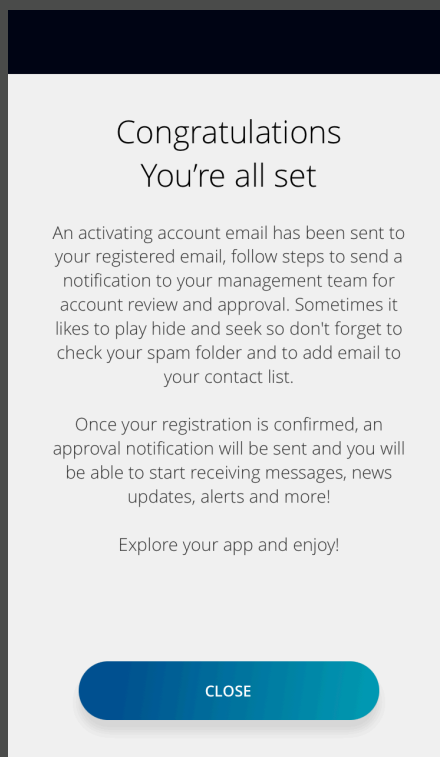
Congratulations
You're all set

An activating account email has been sent to your registered email, follow steps to send a notification to your management team for account review and approval. Sometimes it likes to play hide and seek so don't forget to check your spam folder and to add email to your contact list.

Once your registration is confirmed, an approval notification will be sent and you will be able to start receiving messages, news updates, alerts and more!

Explore your app and enjoy!

CLOSE